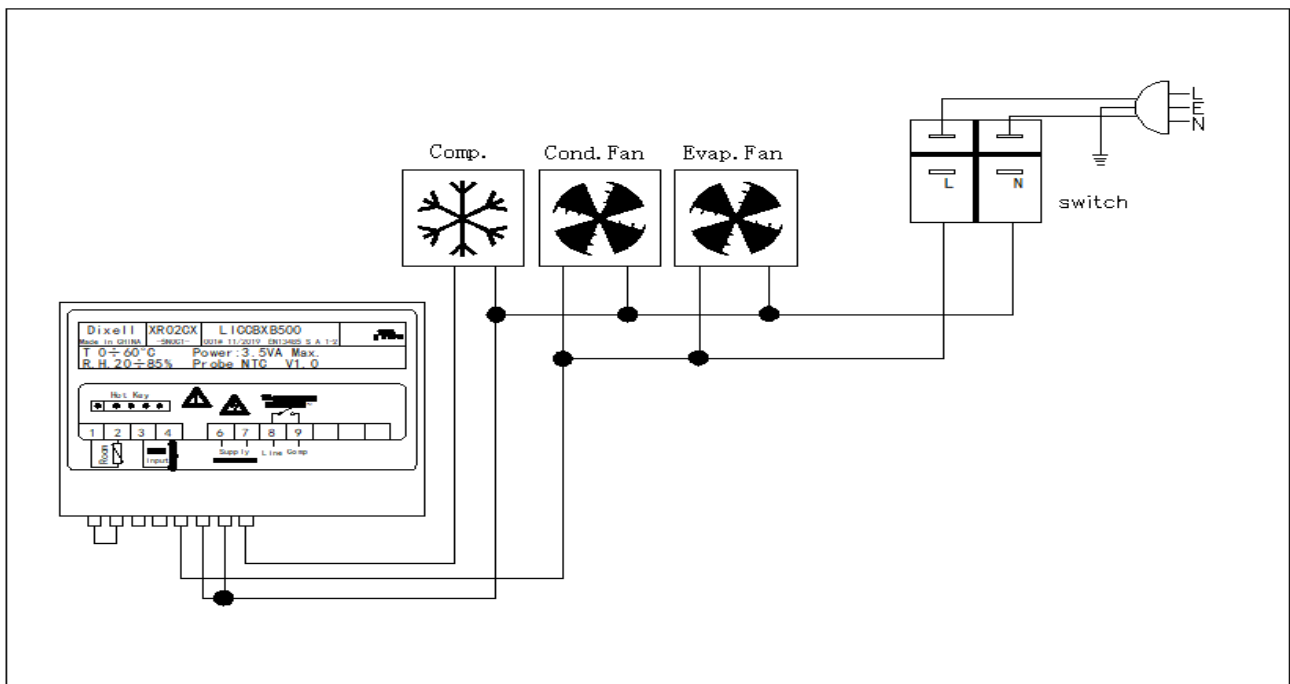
Comp.

Cond.Fan

Evap.Fan

L
E
N

L

N

switch

Dixell XR02CX LIC0BXB500
Made in CHINA -SN0G1- 001# 11/2019 EN13485 S A 1-2
T 0÷60°C Power:3.5VA Max.
R.H.20÷85% Probe NTC V1.0

Hot Key

1 2 3 4 6 7 8 9

Room Input Supply Line Comp